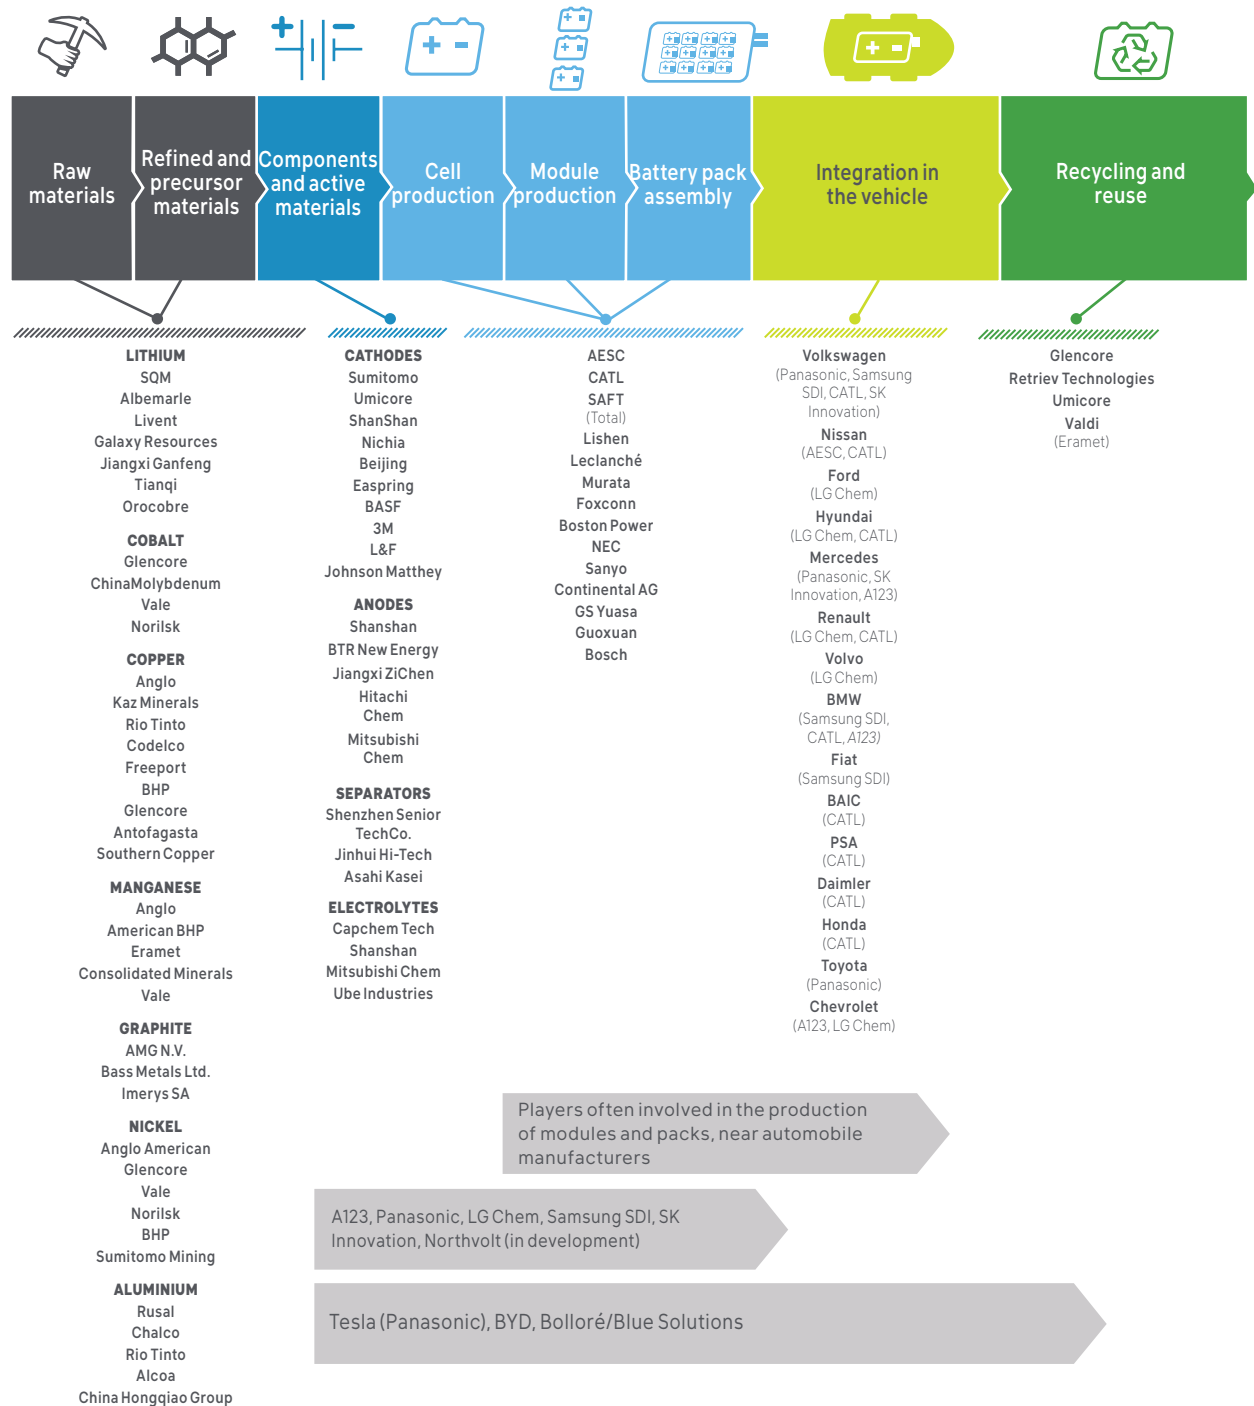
Raw materials

Refined and precursor materials

Components and active materials

Cell production

Module production

Battery pack assembly

Integration in the vehicle

Recycling and reuse

LITHIUM
SQM
Albemarle
Livent
Galaxy Resources
Jiangxi Ganfeng
Tianqi
Orocobre

COBALT
Glencore
ChinaMolybdenum
Vale
Norilsk

COPPER
Anglo
Kaz Minerals
Rio Tinto
Codelco
Freeport
BHP
Glencore
Antofagasta
Southern Copper

MANGANESE
Anglo
American BHP
Eramet
Consolidated Minerals
Vale

GRAPHITE
AMG N.V.
Bass Metals Ltd.
Imerys SA

NICKEL
Anglo American
Glencore
Vale
Norilsk
BHP
Sumitomo Mining

ALUMINIUM
Rusal
Chalco
Rio Tinto
Alcoa
China Hongqiao Group

CATHODES
Sumitomo
Umicore
ShanShan
Nichia
Beijing
Easpring
BASF
3M
L&F
Johnson Matthey

ANODES
Shanshan
BTR New Energy
Jiangxi ZiChen
Hitachi Chem
Mitsubishi Chem

SEPARATORS
Shenzhen Senior TechCo.
Jinhui Hi-Tech
Asahi Kasei

ELECTROLYTES
Capchem Tech
Shanshan
Mitsubishi Chem
Ube Industries

AESC
CATL
SAFT
(Total)
Lishen
Leclanché
Murata
Foxconn
Boston Power
NEC
Sanyo
Continental AG
GS Yuasa
Guoxuan
Bosch

Volkswagen
(Panasonic, Samsung SDI, CATL, SK Innovation)
Nissan
(AESC, CATL)
Ford
(LG Chem)
Hyundai
(LG Chem, CATL)
Mercedes
(Panasonic, SK Innovation, A123)
Renault
(LG Chem, CATL)
Volvo
(LG Chem)
BMW
(Samsung SDI, CATL, A123)
Fiat
(Samsung SDI)
BAIC
(CATL)
PSA
(CATL)
Daimler
(CATL)
Honda
(CATL)
Toyota
(Panasonic)
Chevrolet
(A123, LG Chem)

Glencore
Retriev Technologies
Umicore
Valdi
(Eramet)

Players often involved in the production of modules and packs, near automobile manufacturers

A123, Panasonic, LG Chem, Samsung SDI, SK Innovation, Northvolt (in development)

Tesla (Panasonic), BYD, Bolloré/Blue Solutions